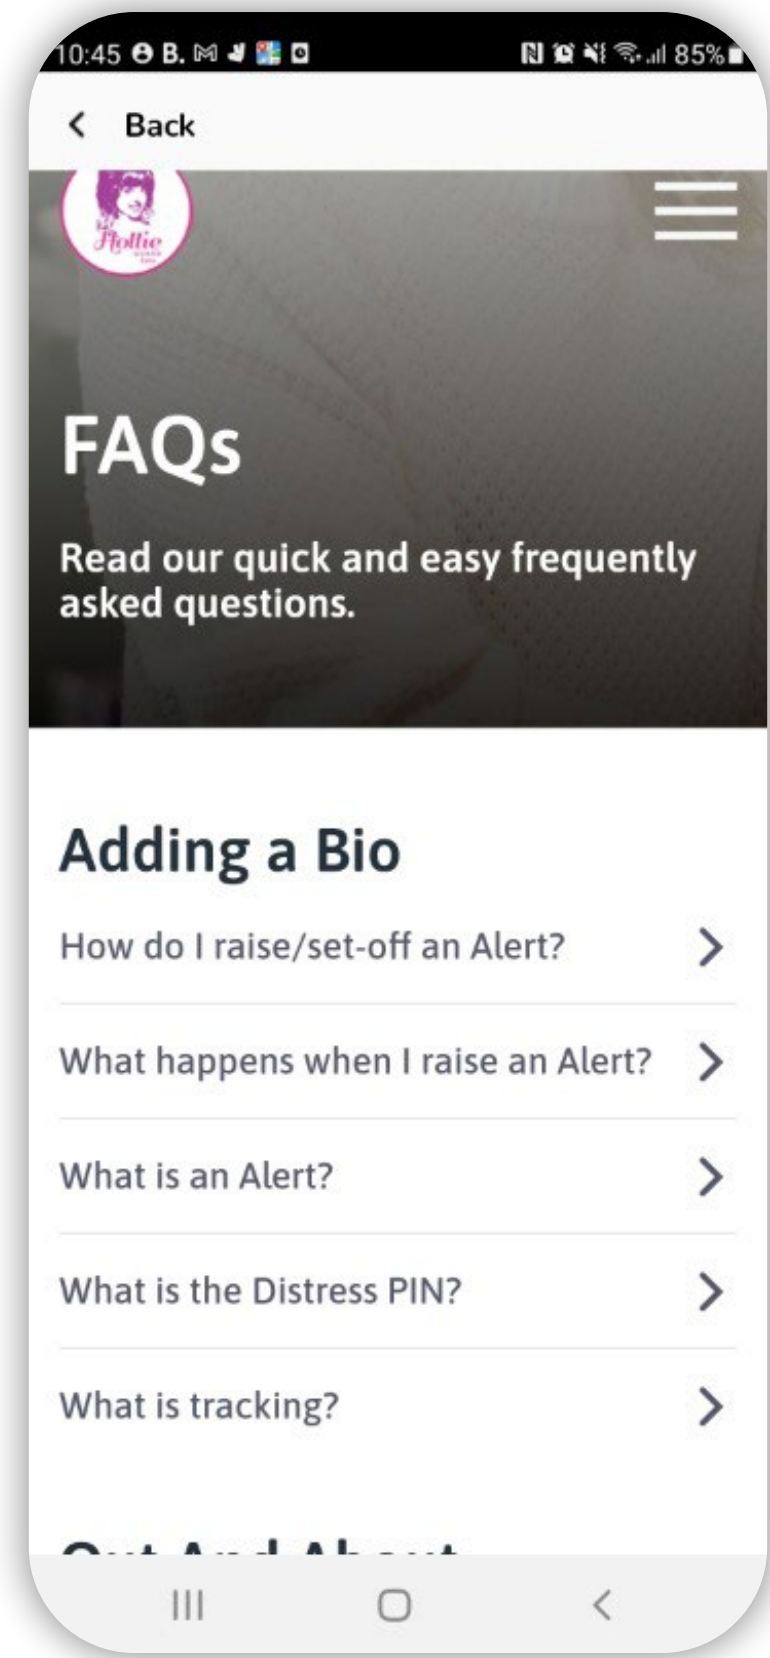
10:45 B. 85%

Back

Hollie

FAQs

Read our quick and easy frequently asked questions.

Adding a Bio

How do I raise/set-off an Alert?

What happens when I raise an Alert?

What is an Alert?

What is the Distress PIN?

What is tracking?

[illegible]